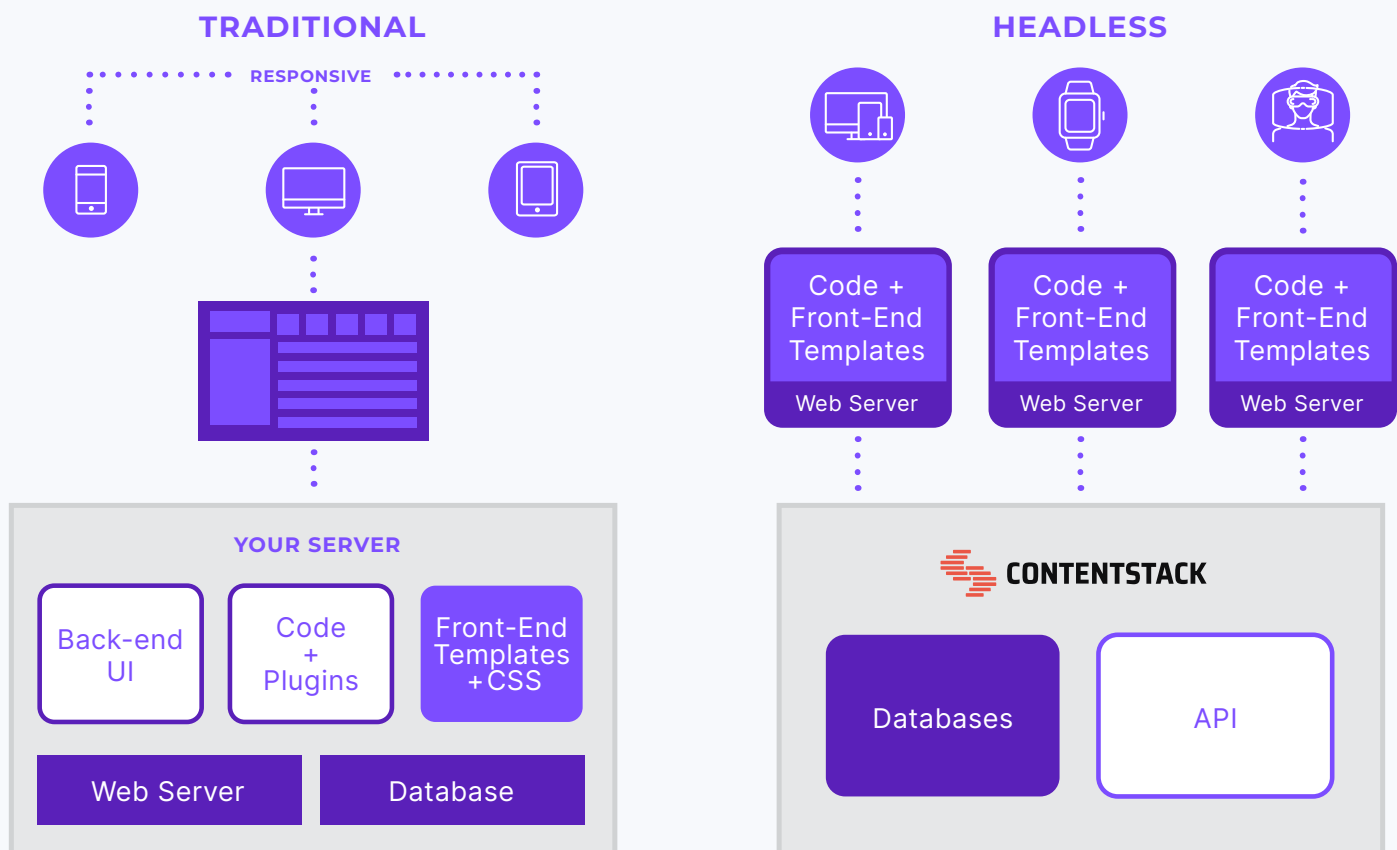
TRADITIONAL

RESPONSIVE

YOUR SERVER

Back-end UI

Code + Plugins

Front-End Templates +CSS

Web Server

Database

HEADLESS

Code + Front-End Templates

Web Server

Code + Front-End Templates

Web Server

Code + Front-End Templates

Web Server

CONTENTSTACK

Databases

API